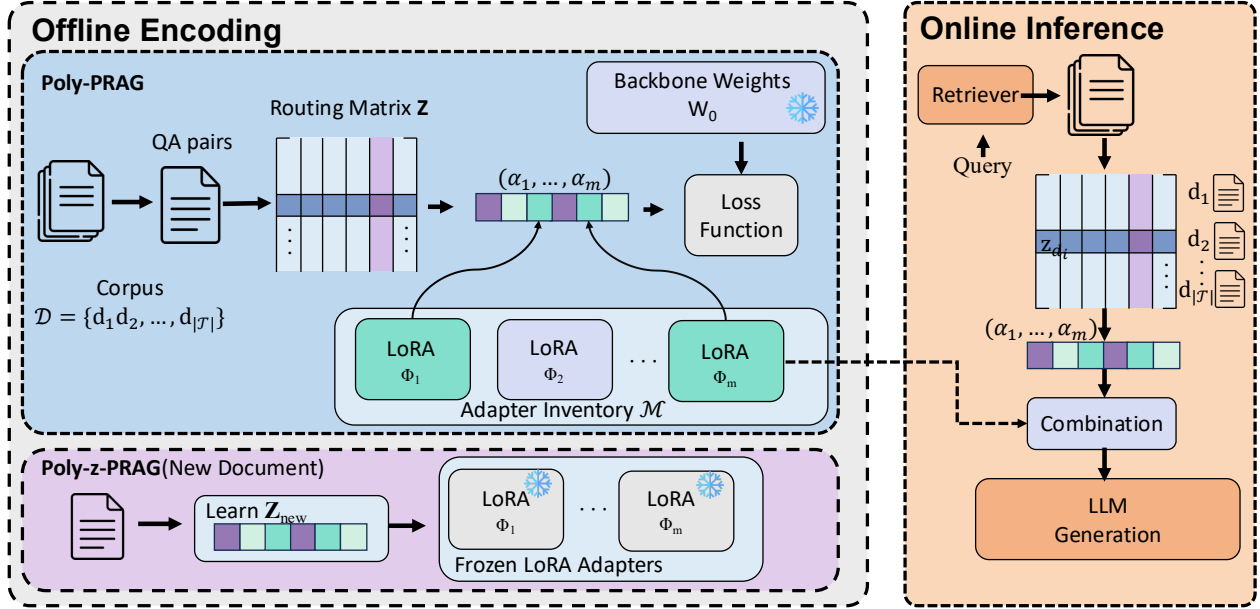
Offline Encoding

Poly-PRAG

Routing Matrix **Z**

Backbone Weights $W_0$

QA pairs

$(\alpha_1, \ldots, \alpha_m)$

Loss Function

Corpus
$\mathcal{D} = \{d_1 d_2, \ldots, d_{|\mathcal{T}|}\}$

LoRA $\Phi_1$

LoRA $\Phi_2$

LoRA $\Phi_m$

Adapter Inventory $\mathcal{M}$

Poly-z-PRAG(New Document)

Learn $\mathbf{Z}_{new}$

LoRA $\Phi_1$

LoRA $\Phi_m$

Frozen LoRA Adapters

Online Inference

Retriever

Query

$z_{d_i}$

$d_1$

$d_2$

$d_{|\mathcal{T}|}$

$(\alpha_1, \ldots, \alpha_m)$

Combination

LLM Generation